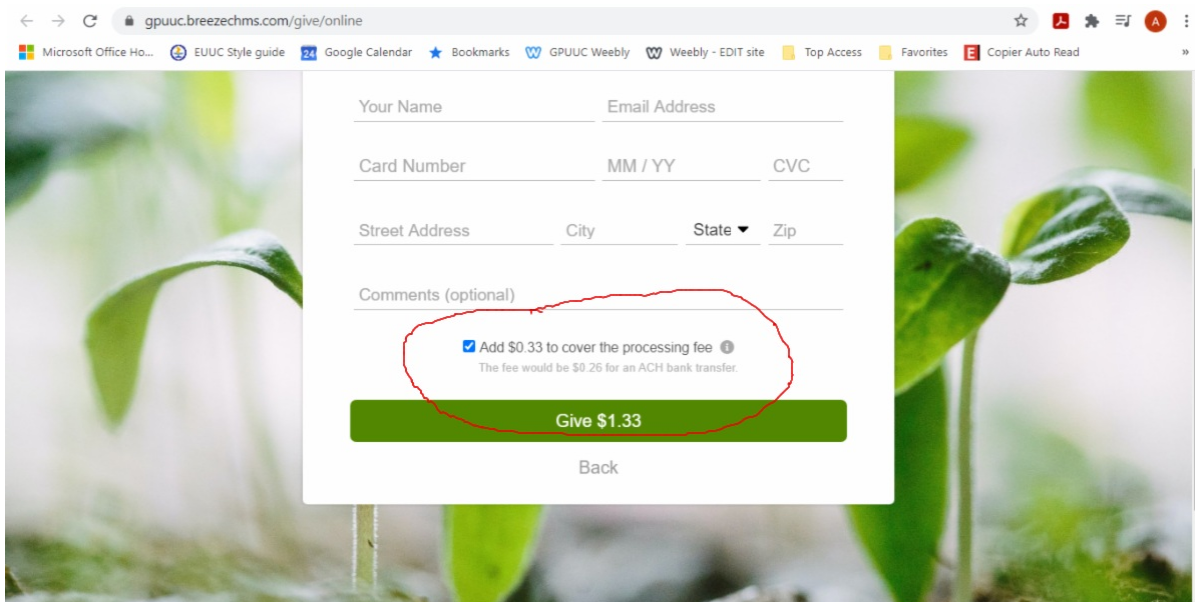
gpuuc.breezechms.com/give/online

Microsoft Office Ho... EUUC Style guide 24 Google Calendar Bookmarks GPUUC Weebly Weebly - EDIT site Top Access Favorites Copier Auto Read »

Your Name Email Address

Card Number MM / YY CVC

Street Address City State Zip

Comments (optional)

Add $0.33 to cover the processing fee

The fee would be $0.26 for an ACH bank transfer.

Give $1.33

Back